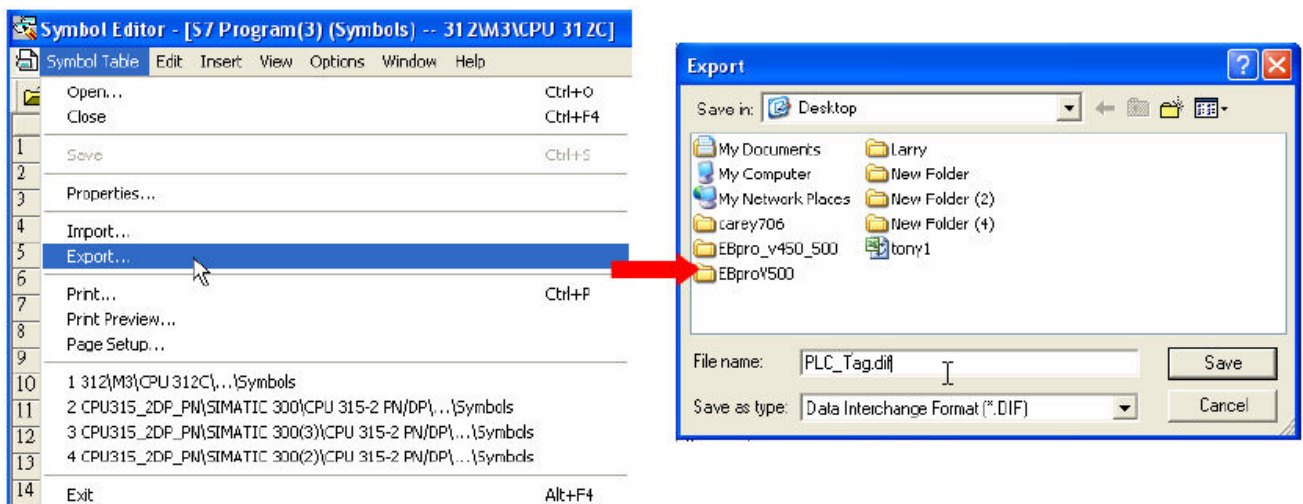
Symbol Editor - [S7 Program(3) (Symbols) -- 312\M3\CPU 312C]

Symbol Table Edit Insert View Options Window Help

Open... Ctrl+O
Close Ctrl+F4
Save Ctrl+S
Properties...
Import...
Export...
Print... Ctrl+P
Print Preview...
Page Setup...
1 312\M3\CPU 312C\...\Symbols
2 CPU315_2DP_PN\SIMATIC 300\CPU 315-2 PN/DP\...\Symbols
3 CPU315_2DP_PN\SIMATIC 300(3)\CPU 315-2 PN/DP\...\Symbols
4 CPU315_2DP_PN\SIMATIC 300(2)\CPU 315-2 PN/DP\...\Symbols
Exit Alt+F4

1
2
3
4
5
6
7
8
9
10
11
12
13
14

Export

Save in: Desktop

My Documents
My Computer
My Network Places
carey706
EBpro_v450_500
EBproV500
Larry
New Folder
New Folder (2)
New Folder (4)
tony1

File name: PLC_Tag.dif
Save as type: Data Interchange Format (*.DIF)
Save
Cancel